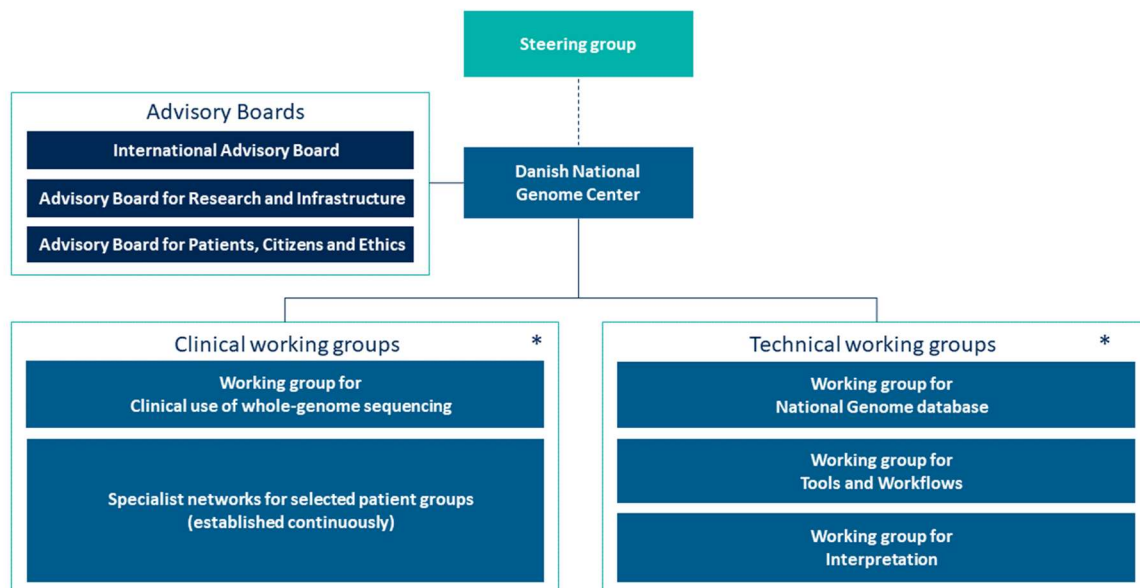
Steering group

Advisory Boards

International Advisory Board

Advisory Board for Research and Infrastructure

Advisory Board for Patients, Citizens and Ethics

Danish National Genome Center

Clinical working groups *

Working group for Clinical use of whole-genome sequencing

Specialist networks for selected patient groups (established continuously)

Technical working groups *

Working group for National Genome database

Working group for Tools and Workflows

Working group for Interpretation